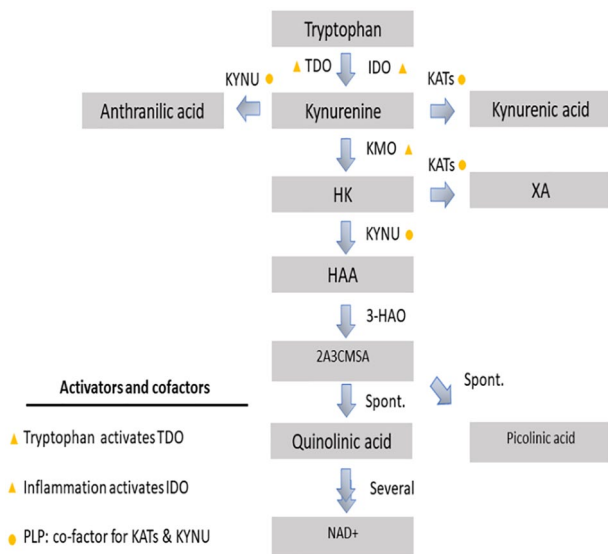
Tryptophan

TDO IDO

KYNU

KATs

Anthranilic acid

Kynurenine

Kynurenic acid

KMO

KATs

HK

XA

KYNU

HAA

3-HAO

2A3CMSA

Spont.

Activators and cofactors

Spont.

Tryptophan activates TDO

Quinolinic acid

Picolinic acid

Inflammation activates IDO

Several

PLP: co-factor for KATs & KYNU

NAD+